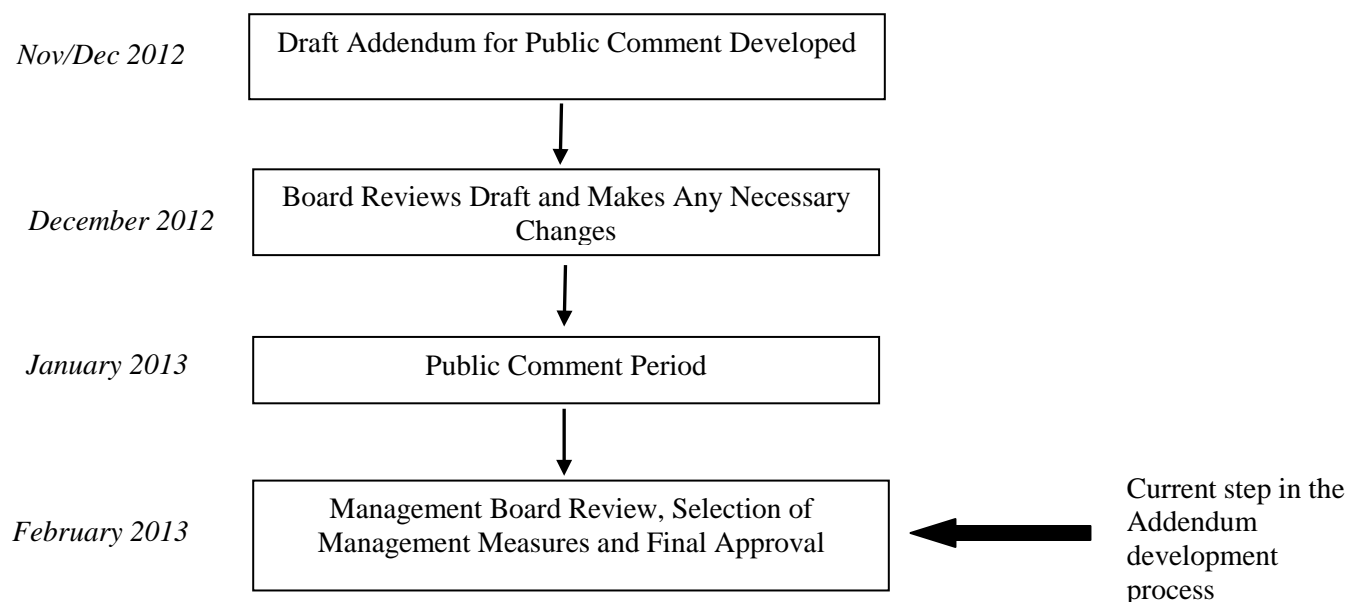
Nov/Dec 2012

Draft Addendum for Public Comment Developed

December 2012

Board Reviews Draft and Makes Any Necessary Changes

January 2013

Public Comment Period

February 2013

Management Board Review, Selection of Management Measures and Final Approval

Current step in the Addendum development process